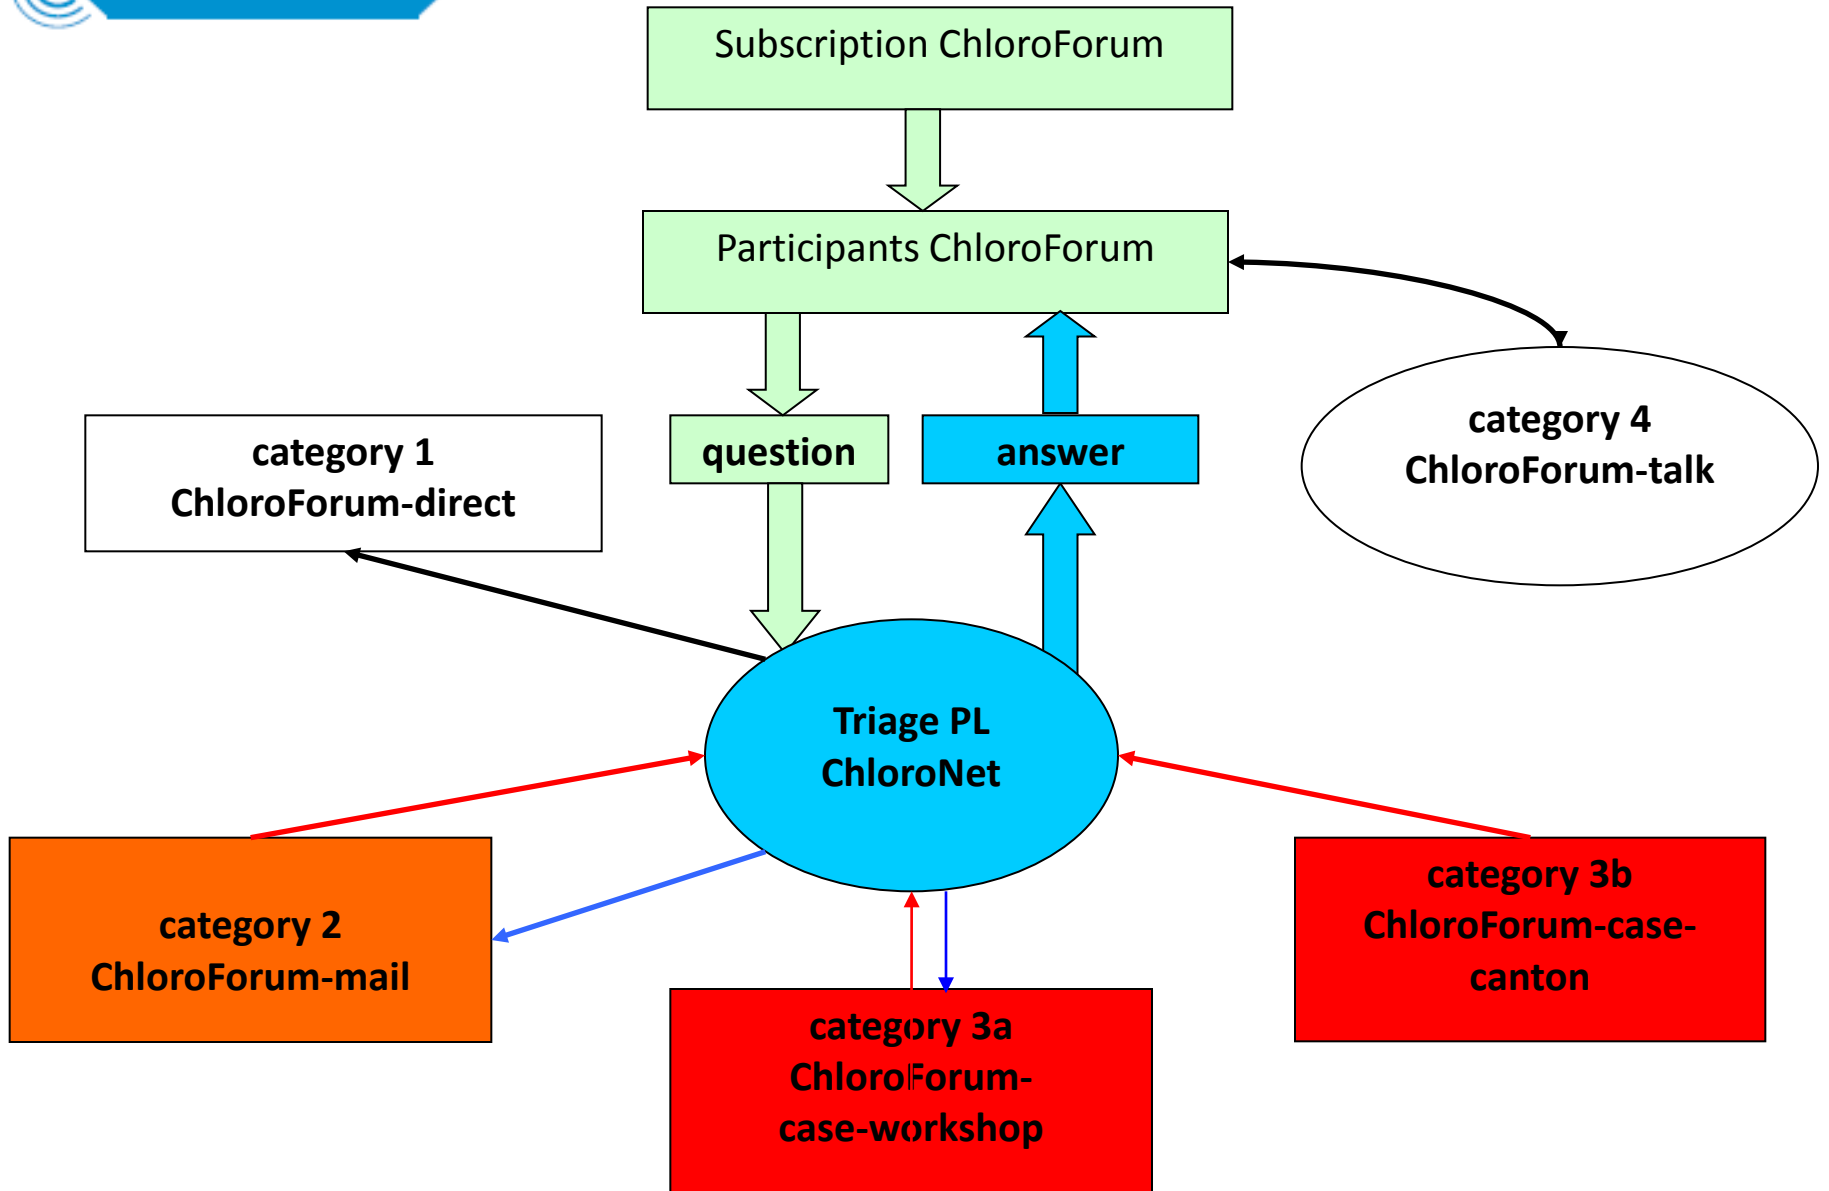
Subscription ChloroForum

Participants ChloroForum

category 1
ChloroForum-direct

question

answer

category 4
ChloroForum-talk

Triage PL
ChloroNet

category 2
ChloroForum-mail

category 3a
ChloroForum-case-workshop

category 3b
ChloroForum-case-canton